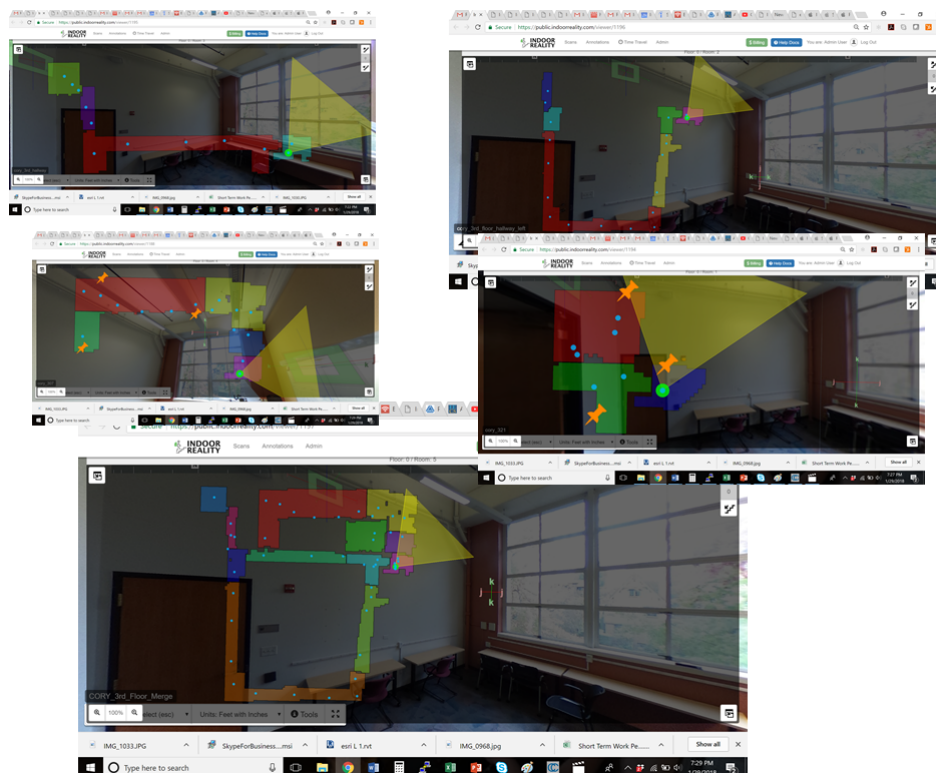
Secure https://public.indoorreality.com/viewer/1196
INDOOR REALITY Scans Annotations Time Travel Admin
Editing Help Docs You are: Admin User Log Out
cory_3rd_hallway
100% Units: Feet with Inches Tools
SkypeForBusiness....msi esri L 1.rvt IMG_0968.jpg Short Term Work Pe....
Type here to search

Secure https://public.indoorreality.com/viewer/1196
INDOOR REALITY Scans Annotations Time Travel Admin
Editing Help Docs You are: Admin User Log Out
Floor: 3 / Room: 2
cory_3rd_floor_hallway_left

Secure https://public.indoorreality.com/viewer/1196
INDOOR REALITY Scans Annotations Time Travel Admin
IMG_1033.JPG SkypeForBusiness....msi esri L 1.rvt IMG_0968.jpg Short Term Work Pe.... Show all
Type here to search

Secure https://public.indoorreality.com/viewer/1196
INDOOR REALITY Scans Annotations Time Travel Admin
Editing Help Docs You are: Admin User Log Out
cory_321
100% Units: Feet with Inches Tools
IMG_1033.JPG SkypeForBusiness....msi esri L 1.rvt IMG_0968.jpg Short Term Work Pe.... Show all
Type here to search
7:27 PM 1/19/2018

Secure https://public.indoorreality.com/viewer/1196
INDOOR REALITY Scans Annotations Admin
Floor: 3 / Room: 5
CORY_3rd_Floor_Merge
100% Select (esc) Units: Feet with Inches Tools
IMG_1033.JPG SkypeForBusiness....msi esri L 1.rvt IMG_0968.jpg Short Term Work Pe..... Show all
Type here to search
7:29 PM 1/19/2018